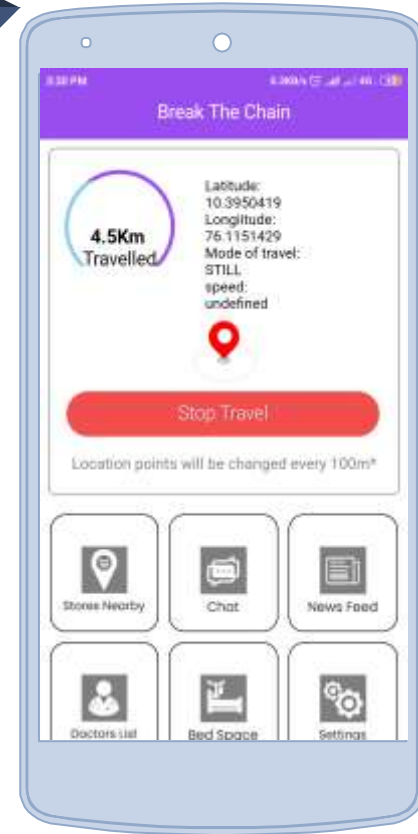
3:30 PM

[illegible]

Break The Chain

4.5Km Travelled

Latitude: 10.3950419
Longitude: 76.1151429
Mode of travel: STILL
speed: undefined

Stop Travel

Location points will be changed every 100m*

Stores Nearby

Chat

News Feed

Doctors List

Bed Space

Settings